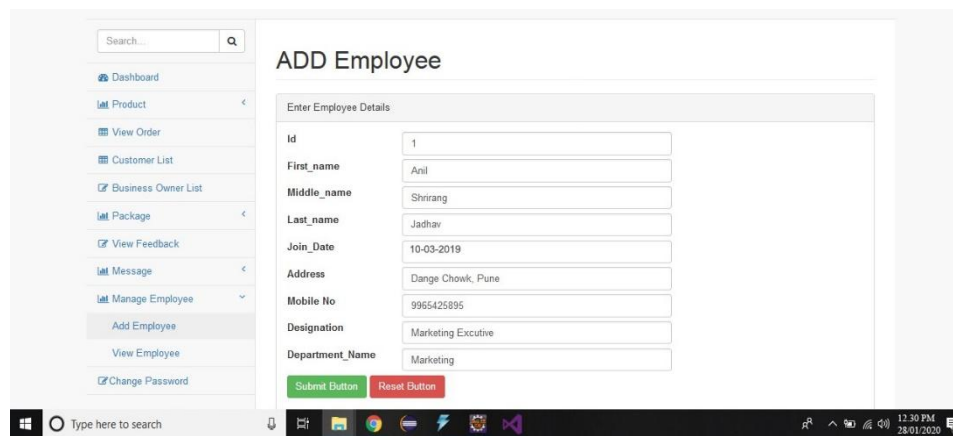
Search...

Dashboard
Product
View Order
Customer List
Business Owner List
Package
View Feedback
Message
Manage Employee
Add Employee
View Employee
Change Password

ADD Employee

Enter Employee Details

| | |
|---|---|
| Id | 1 |
| First_name | Anil |
| Middle_name | Shrirang |
| Last_name | Jadhav |
| Join_Date | 10-03-2019 |
| Address | Dange Chowk, Pune |
| Mobile No | 9965425895 |
| Designation | Marketing Excutive |
| Department_Name | Marketing |

Submit Button Reset Button

Type here to search

12:30 PM
28/01/2020